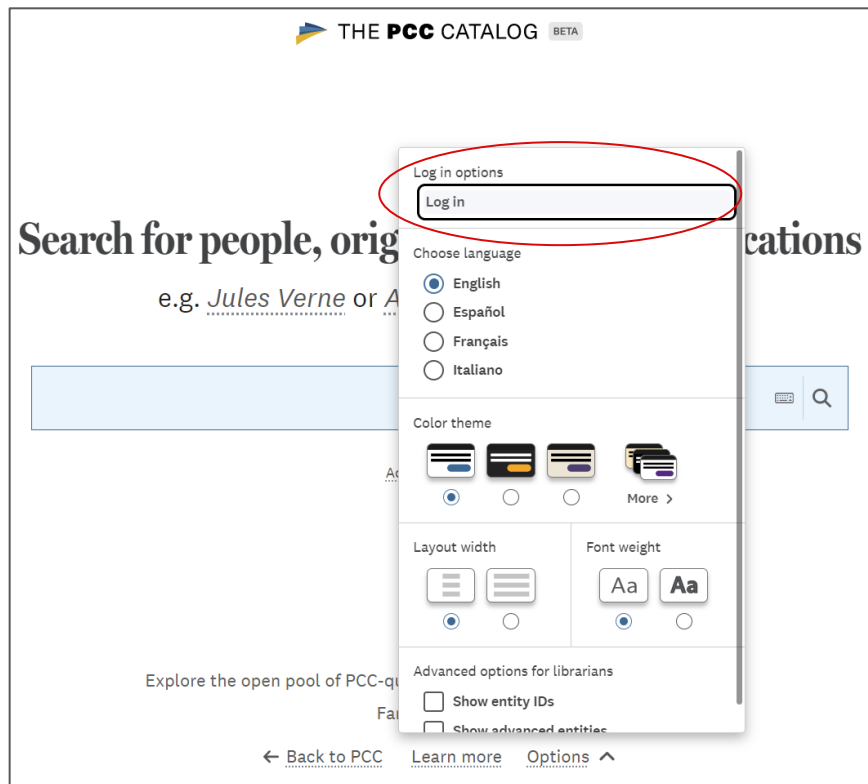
THE PCC CATALOG BETA

Search for people, orig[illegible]cations

e.g. Jules Verne or A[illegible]

Ac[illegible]

Explore the open pool of PCC-qu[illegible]

Fa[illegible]

← Back to PCC Learn more Options ^

Log in options

Log in

Choose language

English

Español

Français

Italiano

Color theme

More >

Layout width

Font weight

Aa Aa

Advanced options for librarians

Show entity IDs

Show advanced entities